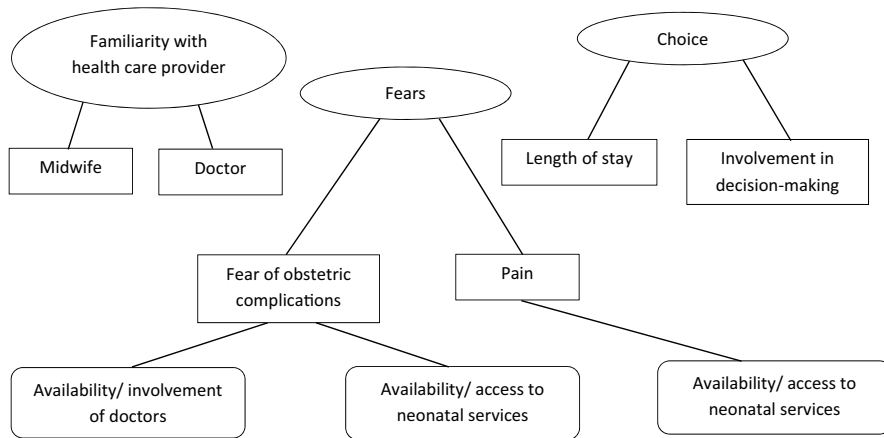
Familiarity with health care provider

Midwife

Doctor

Fears

Choice

Length of stay

Involvement in decision-making

Fear of obstetric complications

Pain

Availability/ involvement of doctors

Availability/ access to neonatal services

Availability/ access to neonatal services